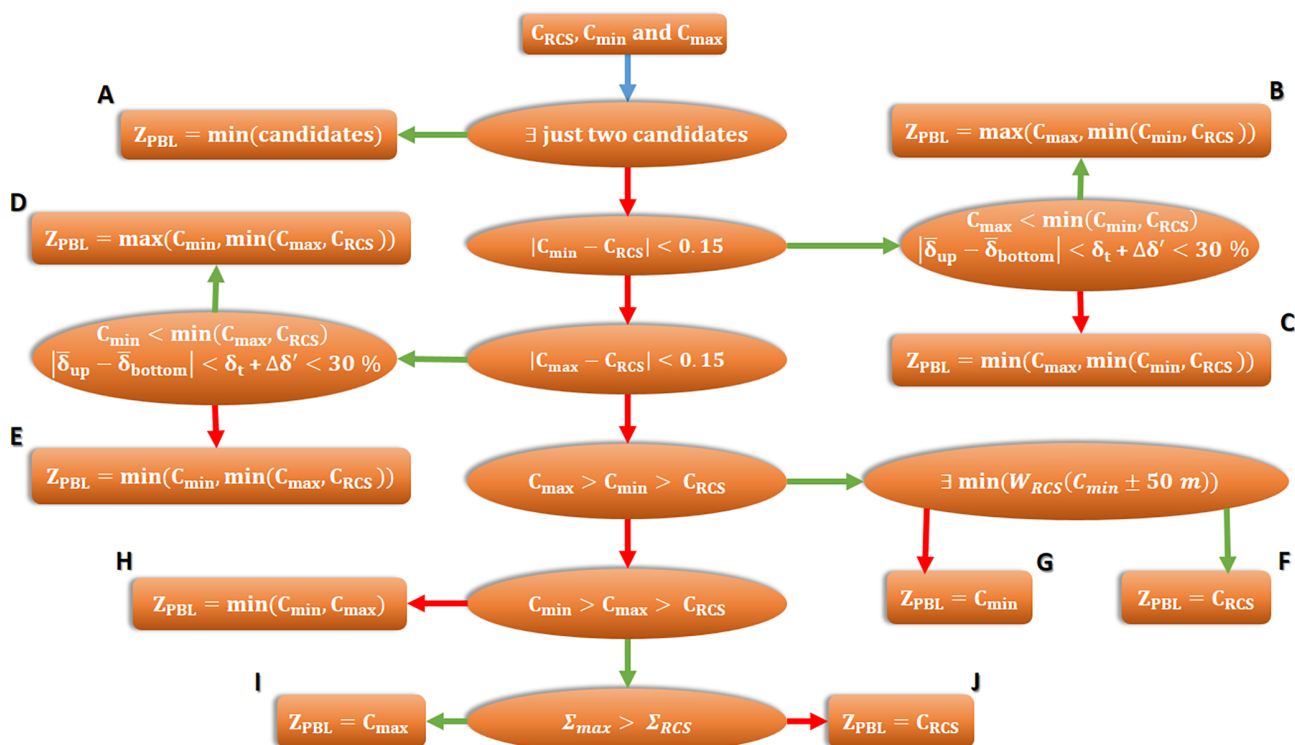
$C_{RCS}$, $C_{min}$ and $C_{max}$

A

$Z_{PBL} = min(candidates)$

$\exists$ just two candidates

B

$Z_{PBL} = max(C_{max}, min(C_{min}, C_{RCS}))$

D

$Z_{PBL} = max(C_{min}, min(C_{max}, C_{RCS}))$

$|C_{min} - C_{RCS}| < 0.15$

$C_{max} < min(C_{min}, C_{RCS})$
$|\overline{\delta}_{up} - \overline{\delta}_{bottom}| < \delta_t + \Delta\delta' < 30\ \%$

C

$C_{min} < min(C_{max}, C_{RCS})$
$|\overline{\delta}_{up} - \overline{\delta}_{bottom}| < \delta_t + \Delta\delta' < 30\ \%$

$|C_{max} - C_{RCS}| < 0.15$

$Z_{PBL} = min(C_{max}, min(C_{min}, C_{RCS}))$

E

$Z_{PBL} = min(C_{min}, min(C_{max}, C_{RCS}))$

$C_{max} > C_{min} > C_{RCS}$

$\exists\ min(W_{RCS}(C_{min} \pm 50\ m))$

H

$Z_{PBL} = min(C_{min}, C_{max})$

$C_{min} > C_{max} > C_{RCS}$

G

$Z_{PBL} = C_{min}$

F

$Z_{PBL} = C_{RCS}$

I

$Z_{PBL} = C_{max}$

$\Sigma_{max} > \Sigma_{RCS}$

J

$Z_{PBL} = C_{RCS}$